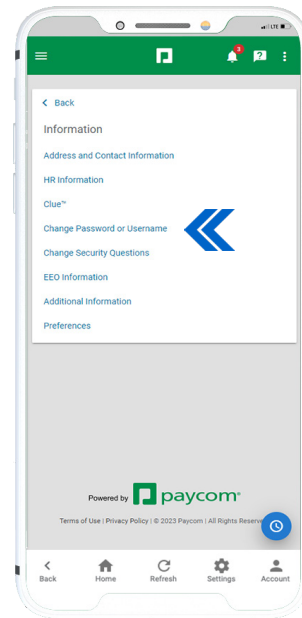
3

< Back

Information

Address and Contact Information

HR Information

Clue™

Change Password or Username

Change Security Questions

EEO Information

Additional Information

Preferences

Powered by paycom®

Terms of Use | Privacy Policy | © 2023 Paycom | All Rights Reserve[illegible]

Back Home Refresh Settings Account